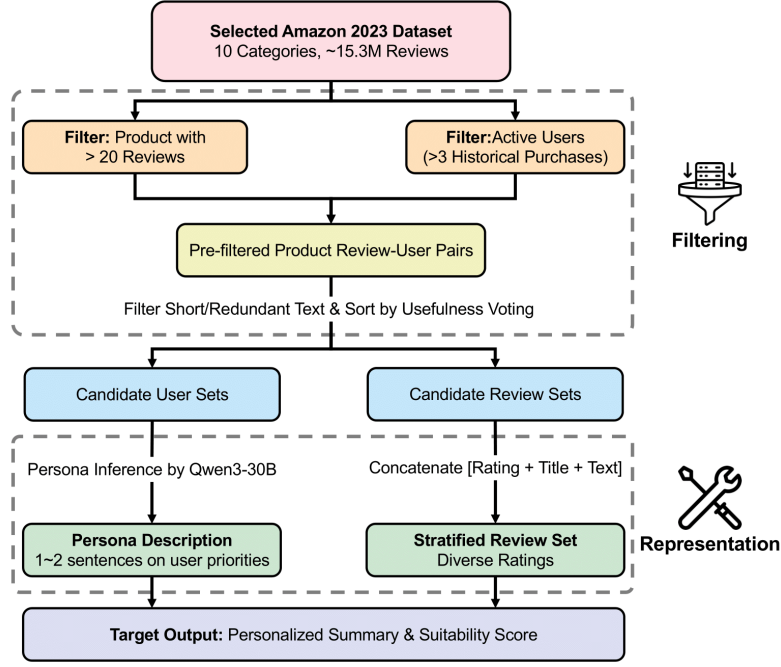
**Selected Amazon 2023 Dataset**
10 Categories, ~15.3M Reviews

**Filter:** Product with > 20 Reviews

**Filter:**Active Users (>3 Historical Purchases)

Filtering

Pre-filtered Product Review-User Pairs

Filter Short/Redundant Text & Sort by Usefulness Voting

Candidate User Sets

Candidate Review Sets

Persona Inference by Qwen3-30B

Concatenate [Rating + Title + Text]

**Persona Description**
1~2 sentences on user priorities

**Stratified Review Set**
Diverse Ratings

Representation

**Target Output:** Personalized Summary & Suitability Score